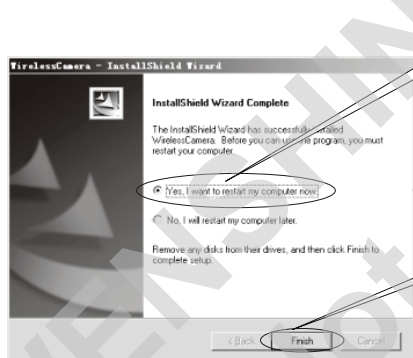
WirelessCamera - InstallShield Wizard

InstallShield Wizard Complete

The InstallShield Wizard has successfull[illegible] installed WirelessCamera. Before you can us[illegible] program, you must restart your computer.

Yes, I want to restart my computer now.

No, I will restart my computer later.

Remove any disks from their drives, and then click Finish to complete setup.

< Back

Finish

Cancel